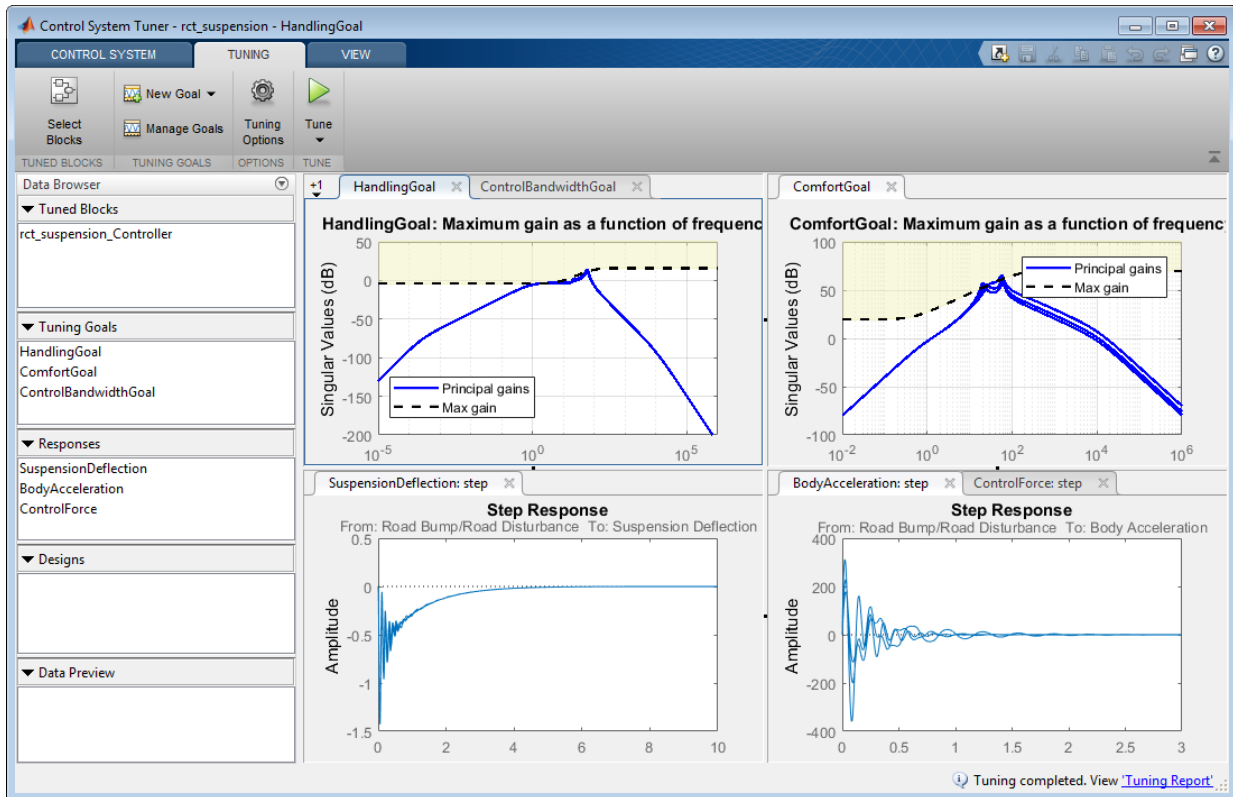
Control System Tuner - rct_suspension - HandlingGoal

CONTROL SYSTEM TUNING VIEW

Select Blocks
New Goal
Manage Goals
Tuning Options
Tune

TUNED BLOCKS TUNING GOALS OPTIONS TUNE

Data Browser
Tuned Blocks
rct_suspension_Controller
Tuning Goals
HandlingGoal
ComfortGoal
ControlBandwidthGoal
Responses
SuspensionDeflection
BodyAcceleration
ControlForce
Designs
Data Preview

+1 HandlingGoal ControlBandwidthGoal

HandlingGoal: Maximum gain as a function of frequenc

Singular Values (dB)
50
0
-50
-100
-150
-200
$10^{-5}$ $10^{0}$ $10^{5}$
Principal gains
Max gain

ComfortGoal

ComfortGoal: Maximum gain as a function of frequenc

Singular Values (dB)
100
50
0
-50
-100
$10^{-2}$ $10^{0}$ $10^{2}$ $10^{4}$ $10^{6}$
Principal gains
Max gain

SuspensionDeflection: step

Step Response
From: Road Bump/Road Disturbance To: Suspension Deflection
Amplitude
0.5
0
-0.5
-1
-1.5
0 2 4 6 8 10

BodyAcceleration: step ControlForce: step

Step Response
From: Road Bump/Road Disturbance To: Body Acceleration
Amplitude
400
200
0
-200
-400
0 0.5 1 1.5 2 2.5 3

Tuning completed. View 'Tuning Report'